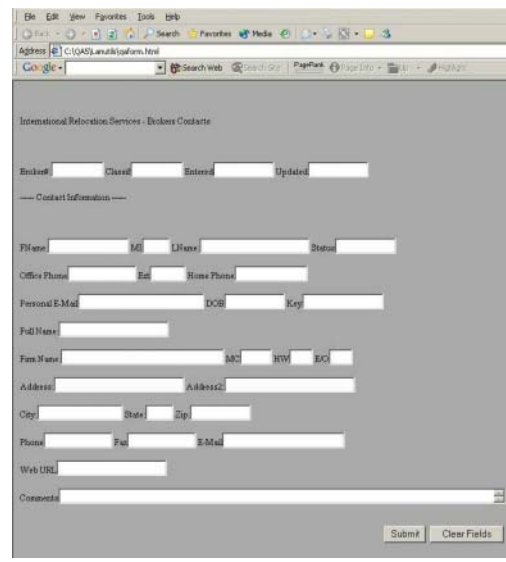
File Edit View Favorites Tools Help

Back Search Favorites Media

Address C:\QAS\Lanutil\qaform.html

Google Search Web Search Site PageRank Page Info Up Highlight

International Relocation Services - Brokers Contacts

Broker# Class# Entered Updated

---- Contact Information ----

FName MI LName Status

Office Phone Ext Home Phone

Personal E-Mail DOB Key

Full Name

Firm Name MC RW E/O

Address Address2

City State Zip

Phone Fax E-Mail

Web URL

Comments

Submit Clear Fields